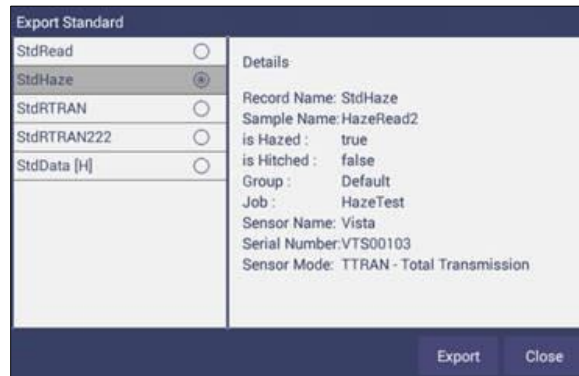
Export Standard

StdRead
StdHaze
StdRTRAN
StdRTRAN222
StdData [H]

Details

Record Name: StdHaze
Sample Name: HazeRead2
is Hazed : true
is Hitched : false
Group : Default
Job : HazeTest
Sensor Name: Vista
Serial Number:VTS00103
Sensor Mode: TTRAN - Total Transmission

Export
Close